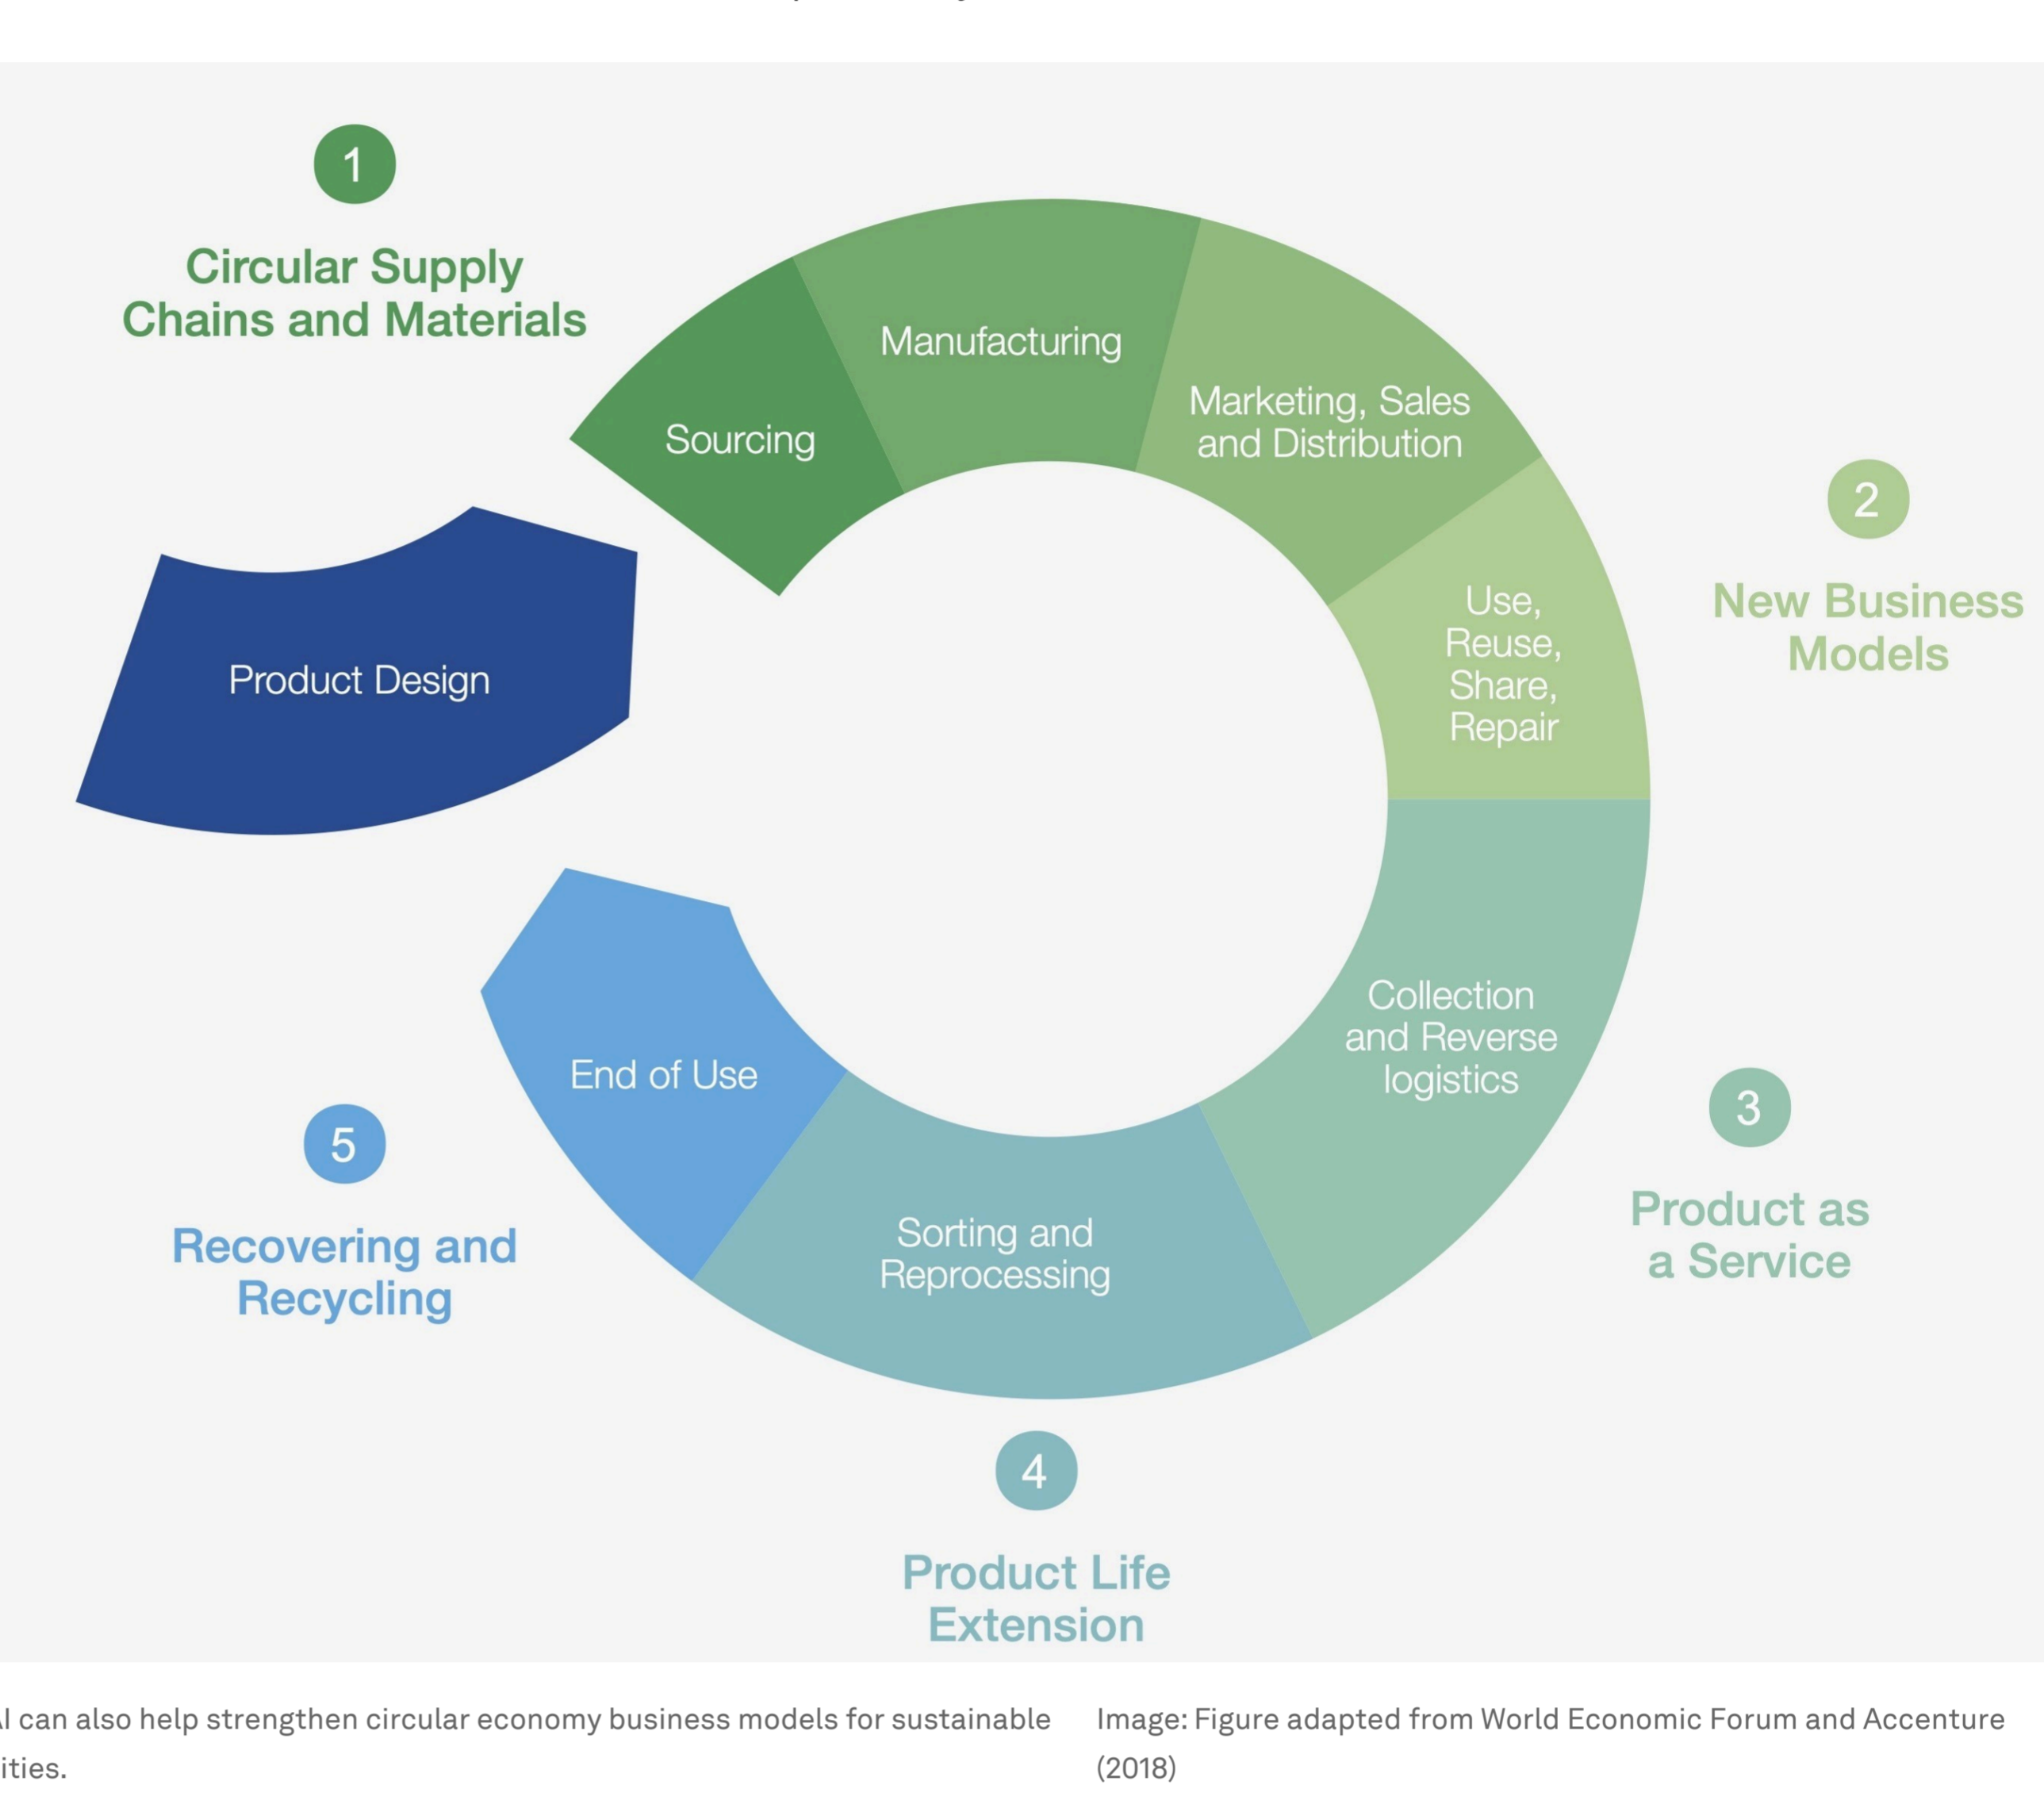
1

Circular Supply Chains and Materials

Sourcing

Manufacturing

Marketing, Sales and Distribution

2

New Business Models

Use, Reuse, Share, Repair

Product Design

Collection and Reverse logistics

3

Product as a Service

End of Use

5

Recovering and Recycling

Sorting and Reprocessing

4

Product Life Extension

l can also help strengthen circular economy business models for sustainable ities.

Image: Figure adapted from World Economic Forum and Accenture (2018)